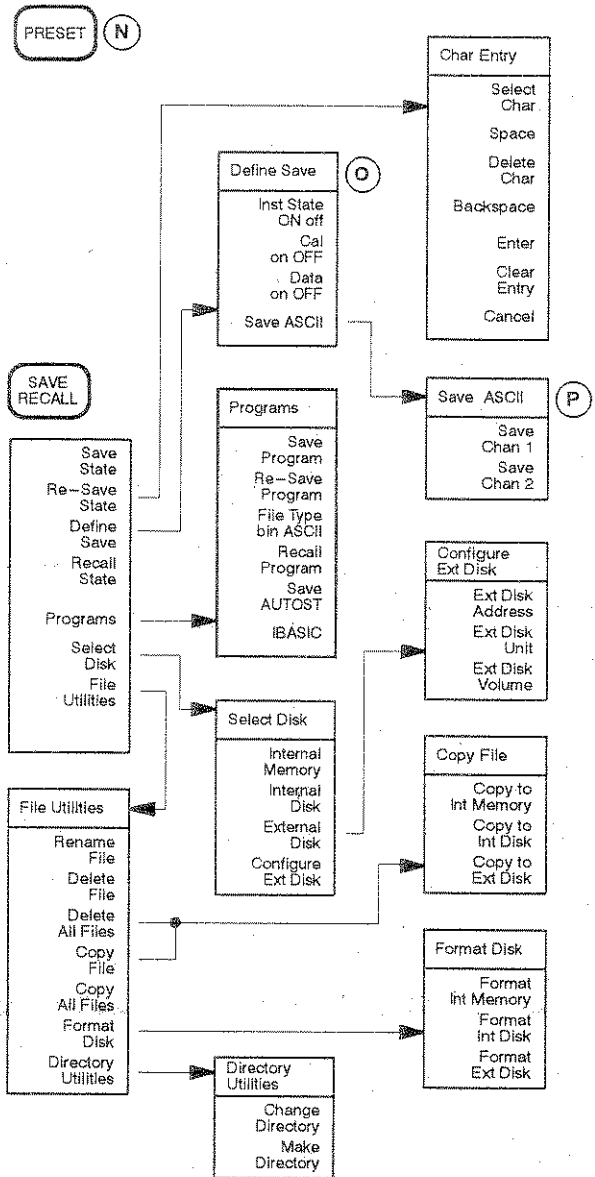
PRESET N

Char Entry
Select Char
Space
Delete Char
Backspace
Enter
Clear Entry
Cancel

Define Save O
Inst State ON off
Cal on OFF
Data on OFF
Save ASCII

SAVE RECALL

Save State
Re–Save State
Define Save
Recall State
Programs
Select Disk
File Utilities

Programs
Save Program
Re–Save Program
File Type bin ASCII
Recall Program
Save AUTOST
IBASIC

Save ASCII P
Save Chan 1
Save Chan 2

Configure Ext Disk
Ext Disk Address
Ext Disk Unit
Ext Disk Volume

Select Disk
Internal Memory
Internal Disk
External Disk
Configure Ext Disk

Copy File
Copy to Int Memory
Copy to Int Disk
Copy to Ext Disk

File Utilities
Rename File
Delete File
Delete All Files
Copy File
Copy All Files
Format Disk
Directory Utilities

Format Disk
Format Int Memory
Format Int Disk
Format Ext Disk

Directory Utilities
Change Directory
Make Directory